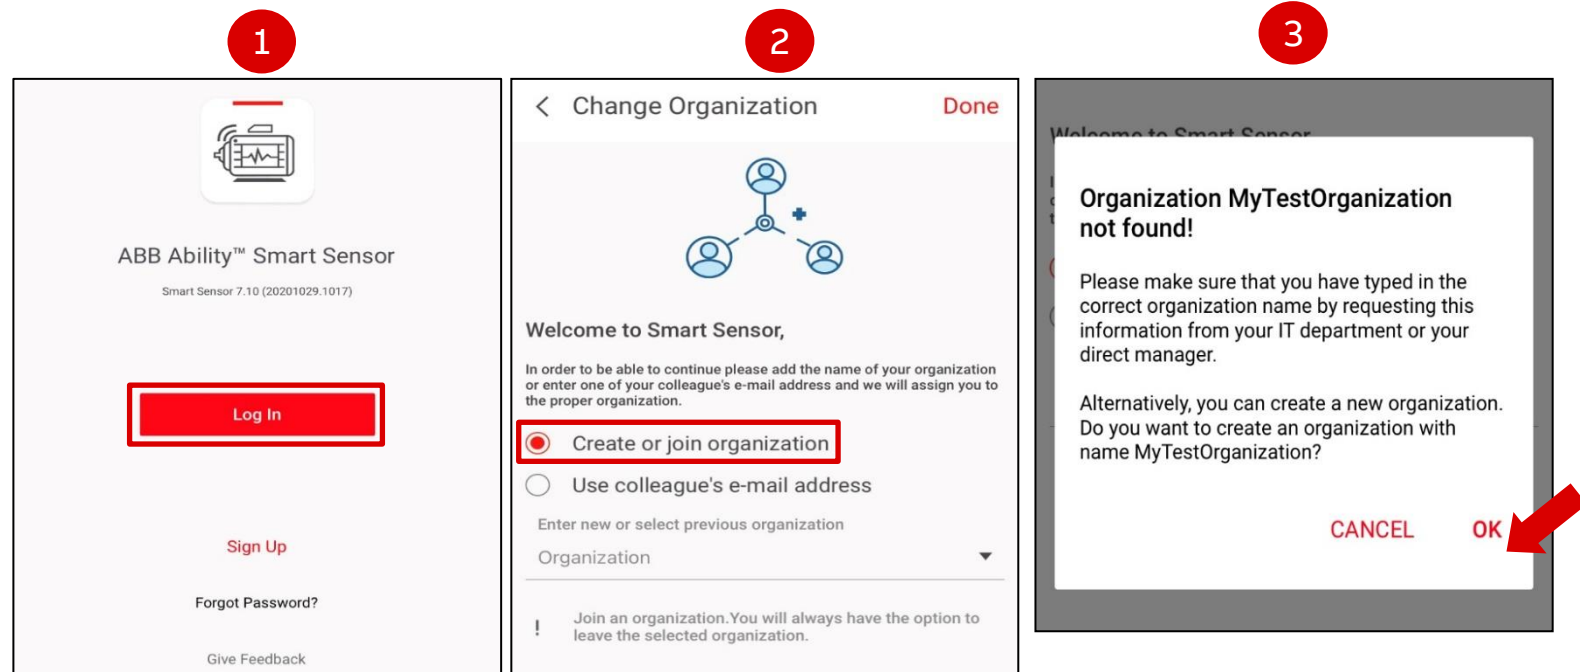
1

ABB Ability™ Smart Sensor

Smart Sensor 7.10 (20201029.1017)

Log In

Sign Up

Forgot Password?

Give Feedback

2

Change Organization

Done

Welcome to Smart Sensor,

In order to be able to continue please add the name of your organization or enter one of your colleague's e-mail address and we will assign you to the proper organization.

Create or join organization

Use colleague's e-mail address

Enter new or select previous organization

Organization

! Join an organization.You will always have the option to leave the selected organization.

3

Welcome to Smart Sensor

Organization MyTestOrganization not found!

Please make sure that you have typed in the correct organization name by requesting this information from your IT department or your direct manager.

Alternatively, you can create a new organization. Do you want to create an organization with name MyTestOrganization?

CANCEL

OK